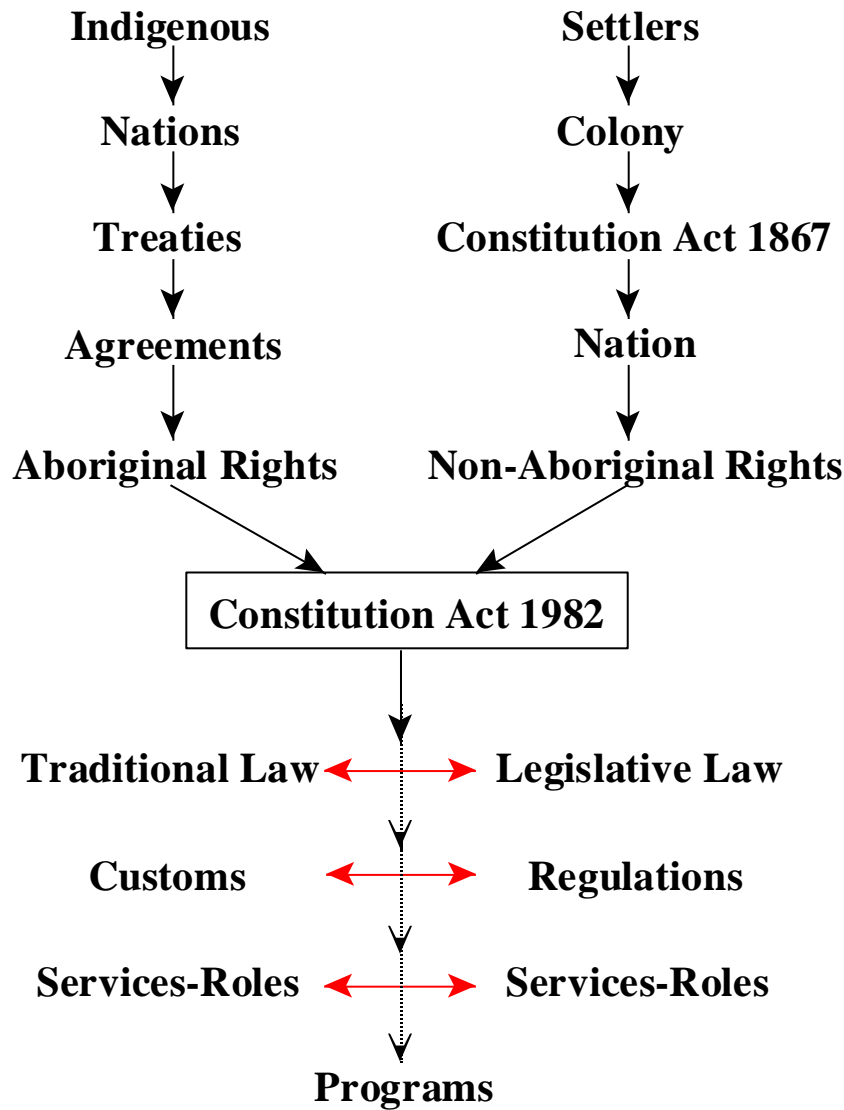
Indigenous

Nations

Treaties

Agreements

Aboriginal Rights

Settlers

Colony

Constitution Act 1867

Nation

Non-Aboriginal Rights

Constitution Act 1982

Traditional Law

Legislative Law

Customs

Regulations

Services-Roles

Services-Roles

Programs